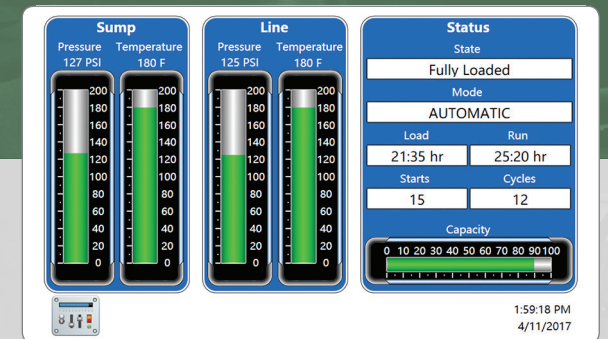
Sump

Pressure 127 PSI

Temperature 180 F

200 180 160 140 120 100 80 60 40 20 0

200 180 160 140 120 100 80 60 40 20 0

Line

Pressure 125 PSI

Temperature 180 F

200 180 160 140 120 100 80 60 40 20 0

200 180 160 140 120 100 80 60 40 20 0

Status

State

Fully Loaded

Mode

AUTOMATIC

Load

21:35 hr

Run

25:20 hr

Starts

15

Cycles

12

Capacity

0 10 20 30 40 50 60 70 80 90 100

1:59:18 PM
4/11/2017